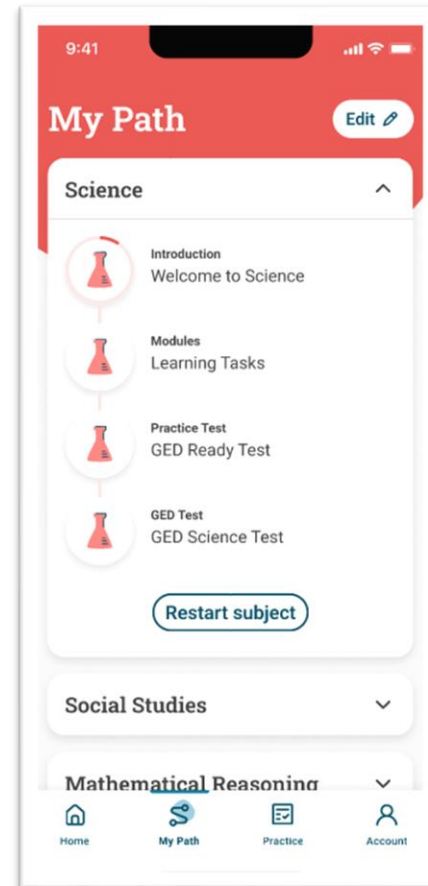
9:41

My Path

Edit

Science

Introduction
Welcome to Science

Modules
Learning Tasks

Practice Test
GED Ready Test

GED Test
GED Science Test

Restart subject

Social Studies

Mathematical Reasoning

Home

My Path

Practice

Account